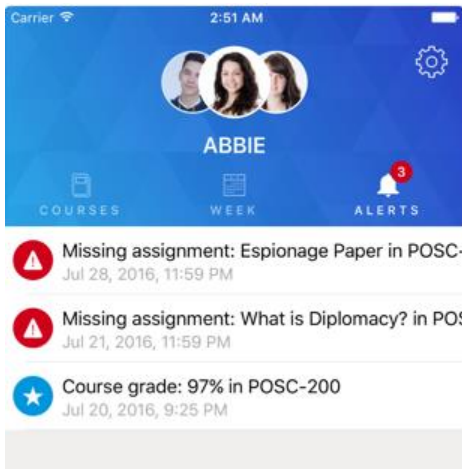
Carrier
2:51 AM

ABBIE

COURSES
WEEK
3
ALERTS

Missing assignment: Espionage Paper in POSC-
Jul 28, 2016, 11:59 PM

Missing assignment: What is Diplomacy? in POS
Jul 21, 2016, 11:59 PM

Course grade: 97% in POSC-200
Jul 20, 2016, 9:25 PM